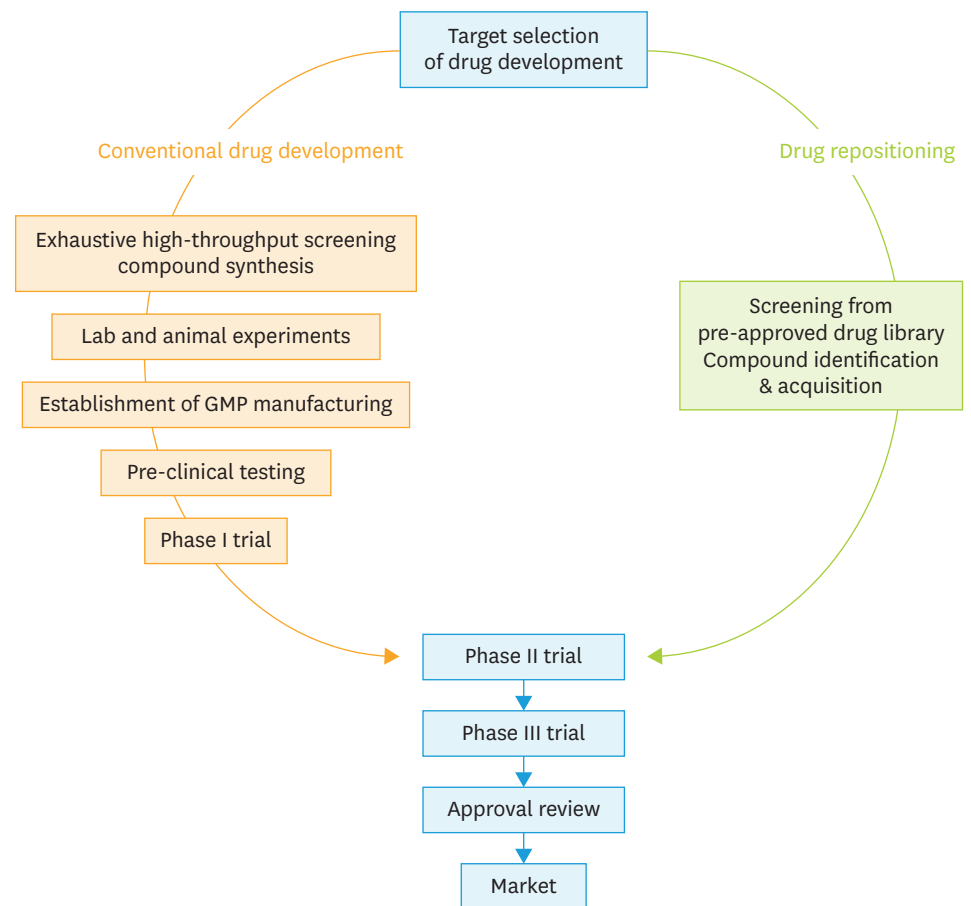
Target selection of drug development

Conventional drug development

Drug repositioning

Exhaustive high-throughput screening compound synthesis

Lab and animal experiments

Establishment of GMP manufacturing

Pre-clinical testing

Phase I trial

Screening from pre-approved drug library Compound identification & acquisition

Phase II trial

Phase III trial

Approval review

Market